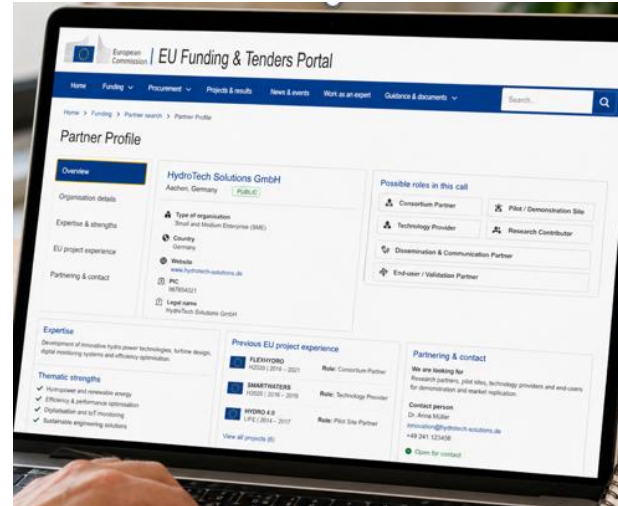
European Commission | EU Funding & Tenders Portal

Home Funding Procurement Projects & results News & events Work as an expert Guidance & documents Search

Home > Funding > Partner search > Partner Profile

Partner Profile

Overview
Organisation details
Expertise & strengths
EU project experience
Partnering & contact

HydroTech Solutions GmbH
Aachen, Germany PUBLIC

Type of organisation
Small and Medium Enterprise (SME)

Country
Germany

Website
www.hydrotech-solutions.de

PIC
987654321

Legal name
HydroTech Solutions GmbH

Possible roles in this call
Consortium Partner
Pilot / Demonstration Site
Technology Provider
Research Contributor
Dissemination & Communication Partner
End-user / Validation Partner

Expertise
Development of innovative hydro power technologies, turbine design, digital monitoring systems and efficiency optimisation.

Thematic strengths
Hydropower and renewable energy
Efficiency & performance optimisation
Digitalisation and IoT monitoring
Sustainable engineering solutions

Previous EU project experience
FLEXHYDRO
H2020 | 2018 – 2021
Role: Consortium Partner
SMARTWATERS
H2020 | 2016 – 2019
Role: Technology Provider
HYDRO 4.0
LIFE | 2014 – 2017
Role: Pilot Site Partner
View all projects (6)

Partnering & contact
We are looking for
Research partners, pilot sites, technology providers and end-users for demonstration and market replication.
Contact person
Dr. Anna Müller
innovation@hydrotech-solutions.de
+49 241 123456
Open for contact